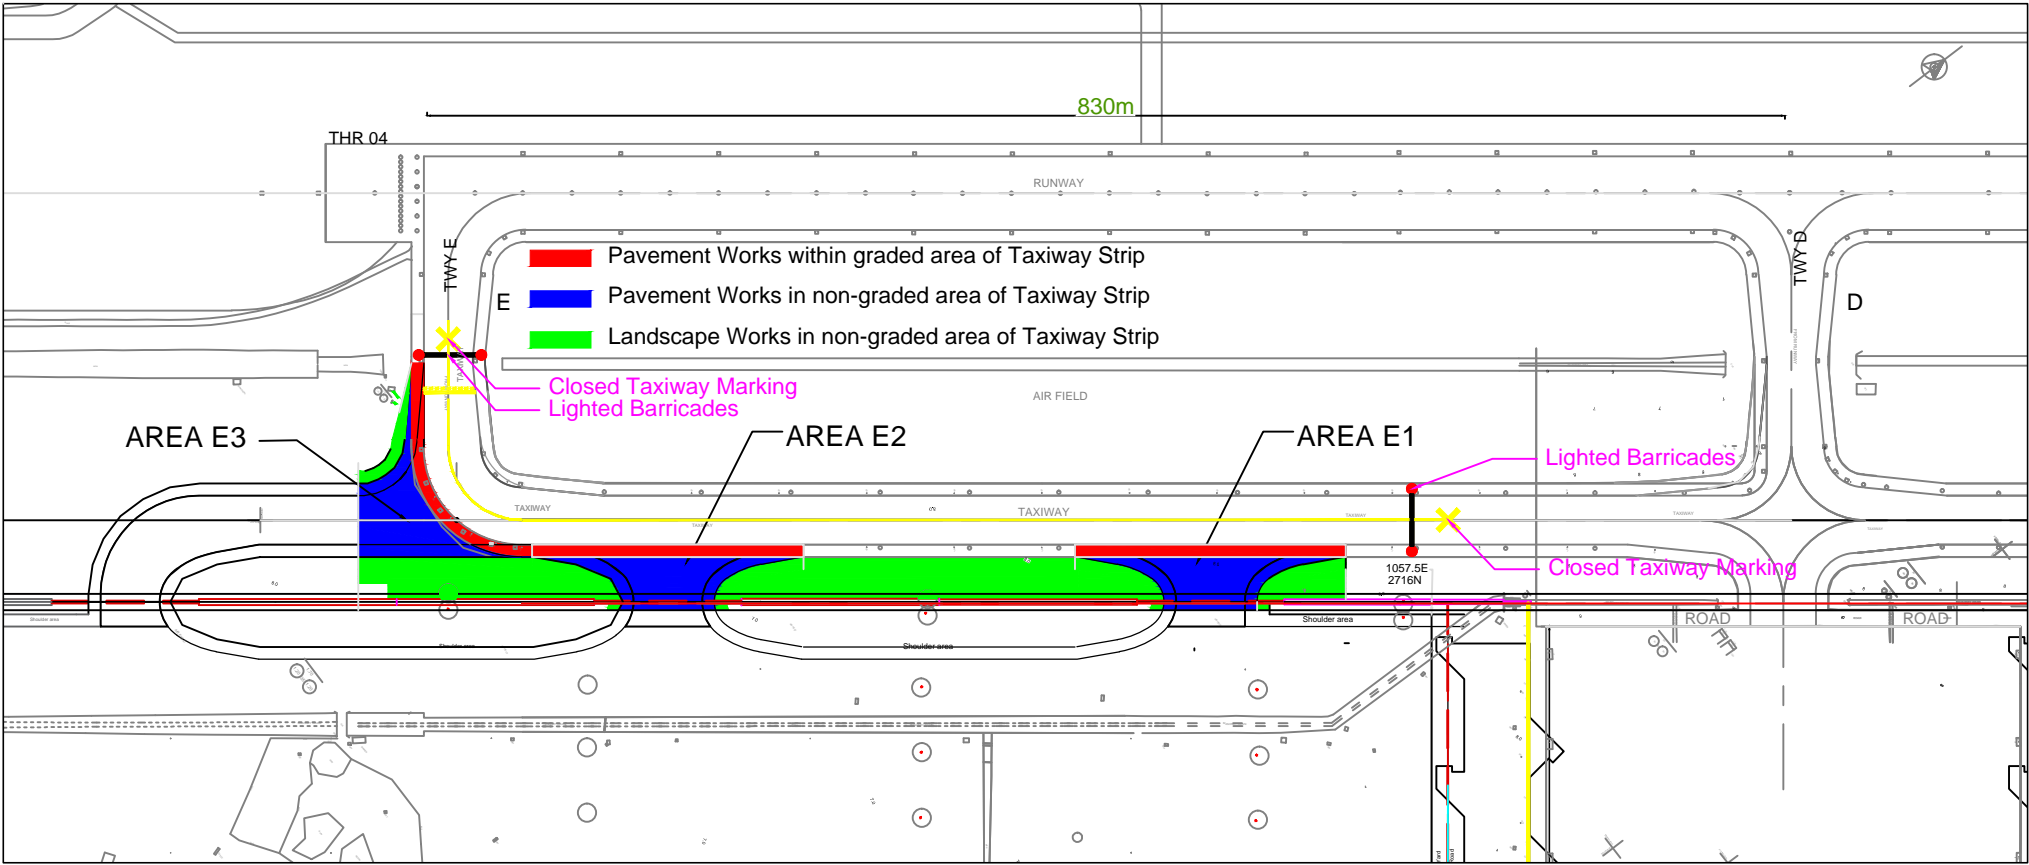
830m

THR 04

RUNWAY

TWY E

E

Pavement Works within graded area of Taxiway Strip

Pavement Works in non-graded area of Taxiway Strip

Landscape Works in non-graded area of Taxiway Strip

TWY D

D

Closed Taxiway Marking

Lighted Barricades

AIR FIELD

AREA E3

AREA E2

AREA E1

Lighted Barricades

TAXIWAY

TAXIWAY

1057.5E
2716N

Closed Taxiway Marking

Shoulder area

ROAD

ROAD

Shoulder area

Shoulder area

Shoulder area